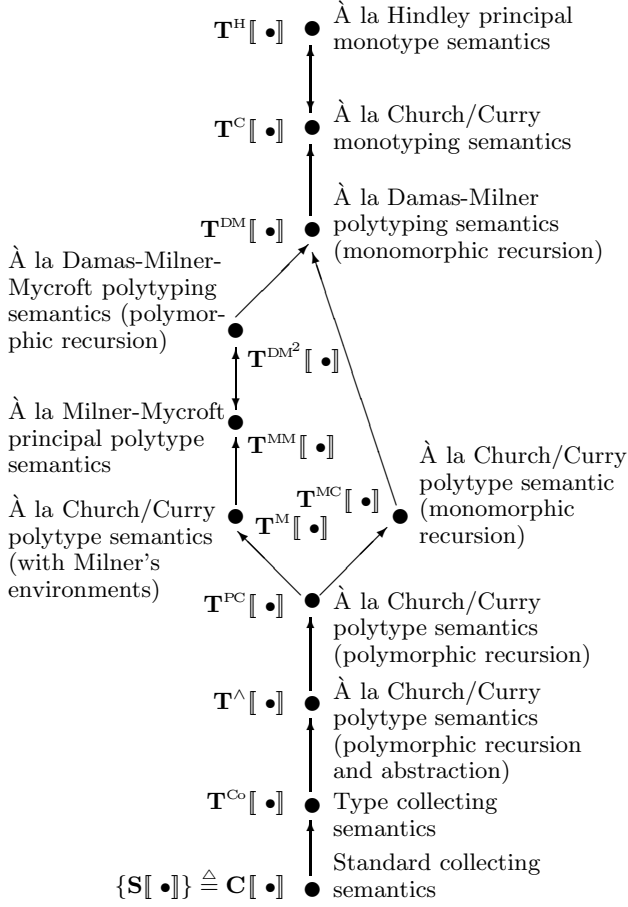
$\mathbf{T}^{\text{H}}[\![\,\bullet]\!]$ À la Hindley principal monotype semantics

$\mathbf{T}^{\text{C}}[\![\,\bullet]\!]$ À la Church/Curry monotyping semantics

$\mathbf{T}^{\text{DM}}[\![\,\bullet]\!]$ À la Damas-Milner polytyping semantics (monomorphic recursion)

À la Damas-Milner-Mycroft polytyping semantics (polymorphic recursion)

$\mathbf{T}^{\text{DM}^2}[\![\,\bullet]\!]$

À la Milner-Mycroft principal polytype semantics

$\mathbf{T}^{\text{MM}}[\![\,\bullet]\!]$

À la Church/Curry polytype semantic (monomorphic recursion)

$\mathbf{T}^{\text{MC}}[\![\,\bullet]\!]$

À la Church/Curry polytype semantics (with Milner's environments)

$\mathbf{T}^{\text{M}}[\![\,\bullet]\!]$

$\mathbf{T}^{\text{PC}}[\![\,\bullet]\!]$ À la Church/Curry polytype semantics (polymorphic recursion)

$\mathbf{T}^{\wedge}[\![\,\bullet]\!]$ À la Church/Curry polytype semantics (polymorphic recursion and abstraction)

$\mathbf{T}^{\text{Co}}[\![\,\bullet]\!]$ Type collecting semantics

$\{\mathbf{S}[\![\,\bullet]\!]\} \triangleq \mathbf{C}[\![\,\bullet]\!]$ Standard collecting semantics